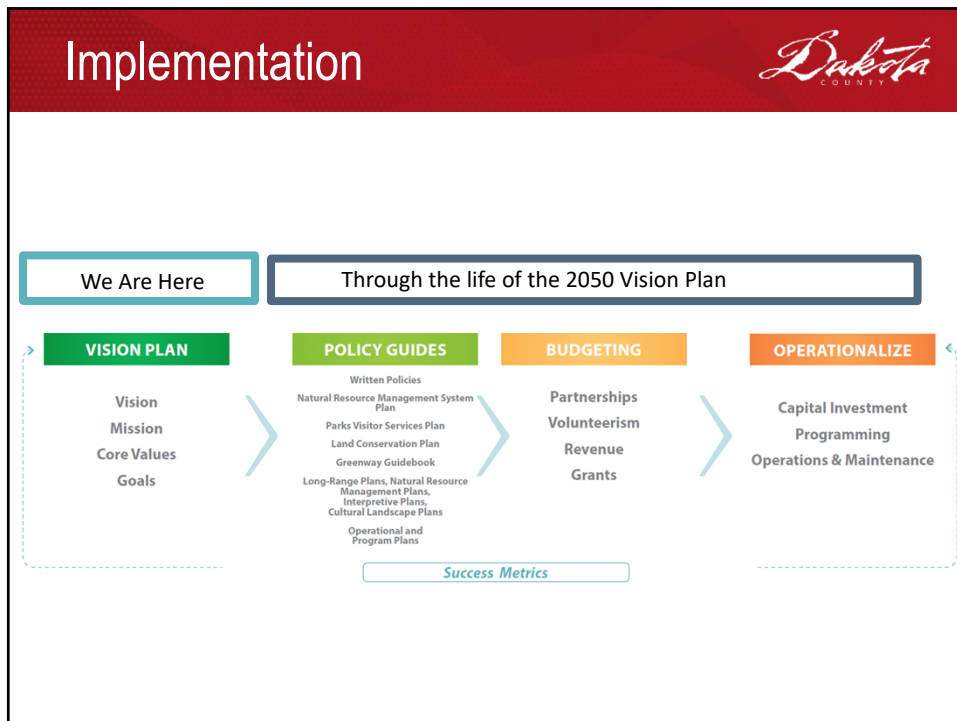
Implementation

Dakota COUNTY

We Are Here

Through the life of the 2050 Vision Plan

VISION PLAN

Vision
Mission
Core Values
Goals

POLICY GUIDES

Written Policies
Natural Resource Management System Plan
Parks Visitor Services Plan
Land Conservation Plan
Greenway Guidebook
Long-Range Plans, Natural Resource Management Plans, Interpretive Plans, Cultural Landscape Plans
Operational and Program Plans

BUDGETING

Partnerships
Volunteerism
Revenue
Grants

OPERATIONALIZE

Capital Investment
Programming
Operations & Maintenance

Success Metrics